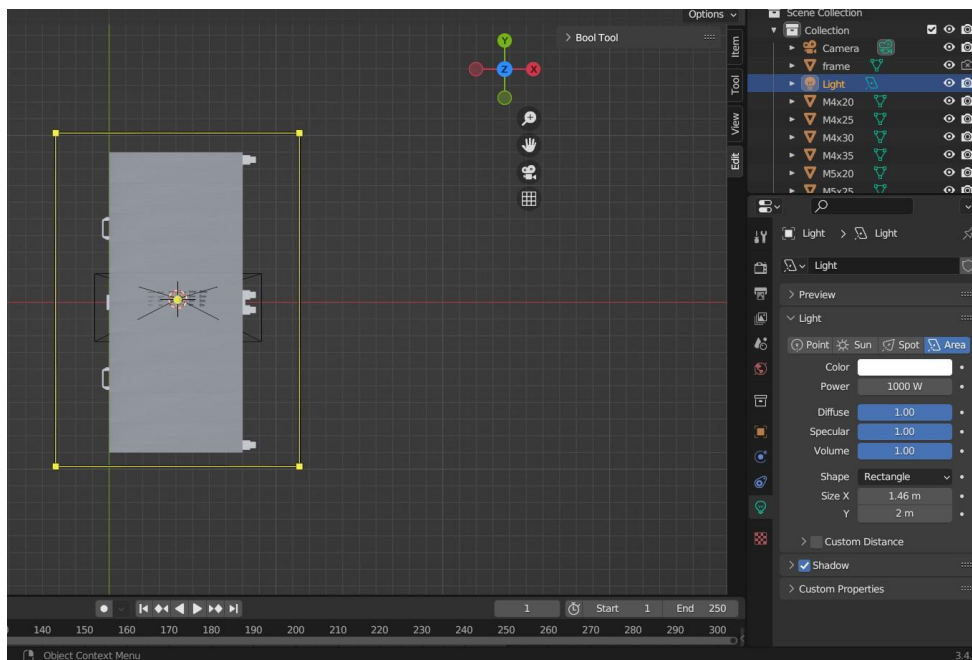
Options

Y
Z
X

> Bool Tool

Item
Tool
View
Edit

Scene Collection
Collection
Camera
frame
Light
M4x20
M4x25
M4x30
M4x35
M5x20
M5x25

Light > Light

Light

> Preview

Light

Point Sun Spot Area

Color
Power 1000 W
Diffuse 1.00
Specular 1.00
Volume 1.00

Shape Rectangle
Size X 1.46 m
Y 2 m

> Custom Distance

> Shadow

> Custom Properties

1 Start 1 End 250

140 150 160 170 180 190 200 210 220 230 240 250 260 270 280 290 300

Object Context Menu

3.4